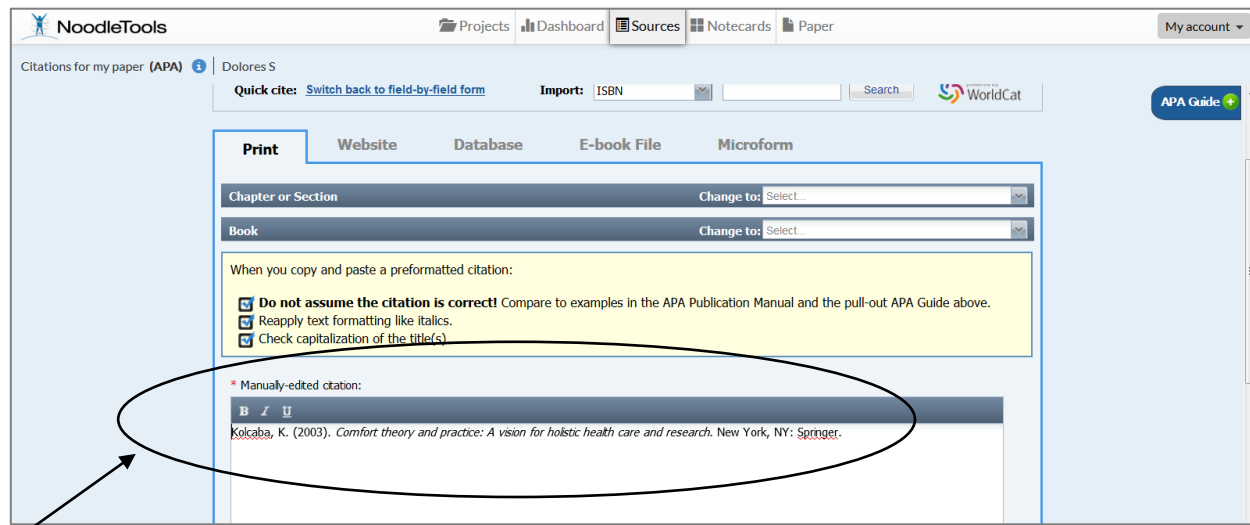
NoodleTools

Projects Dashboard Sources Notecards Paper

My account

Citations for my paper (APA) | Dolores S

Quick cite: Switch back to field-by-field form

Import: ISBN

Search

WorldCat

APA Guide

Print | Website | Database | E-book File | Microform

Chapter or Section | Change to: Select...

Book | Change to: Select...

When you copy and paste a preformatted citation:

**Do not assume the citation is correct!** Compare to examples in the APA Publication Manual and the pull-out APA Guide above.
Reapply text formatting like italics.
Check capitalization of the title(s).

* Manually-edited citation:

B I U

Kolcaba, K. (2003). *Comfort theory and practice: A vision for holistic health care and research.* New York, NY: Springer.